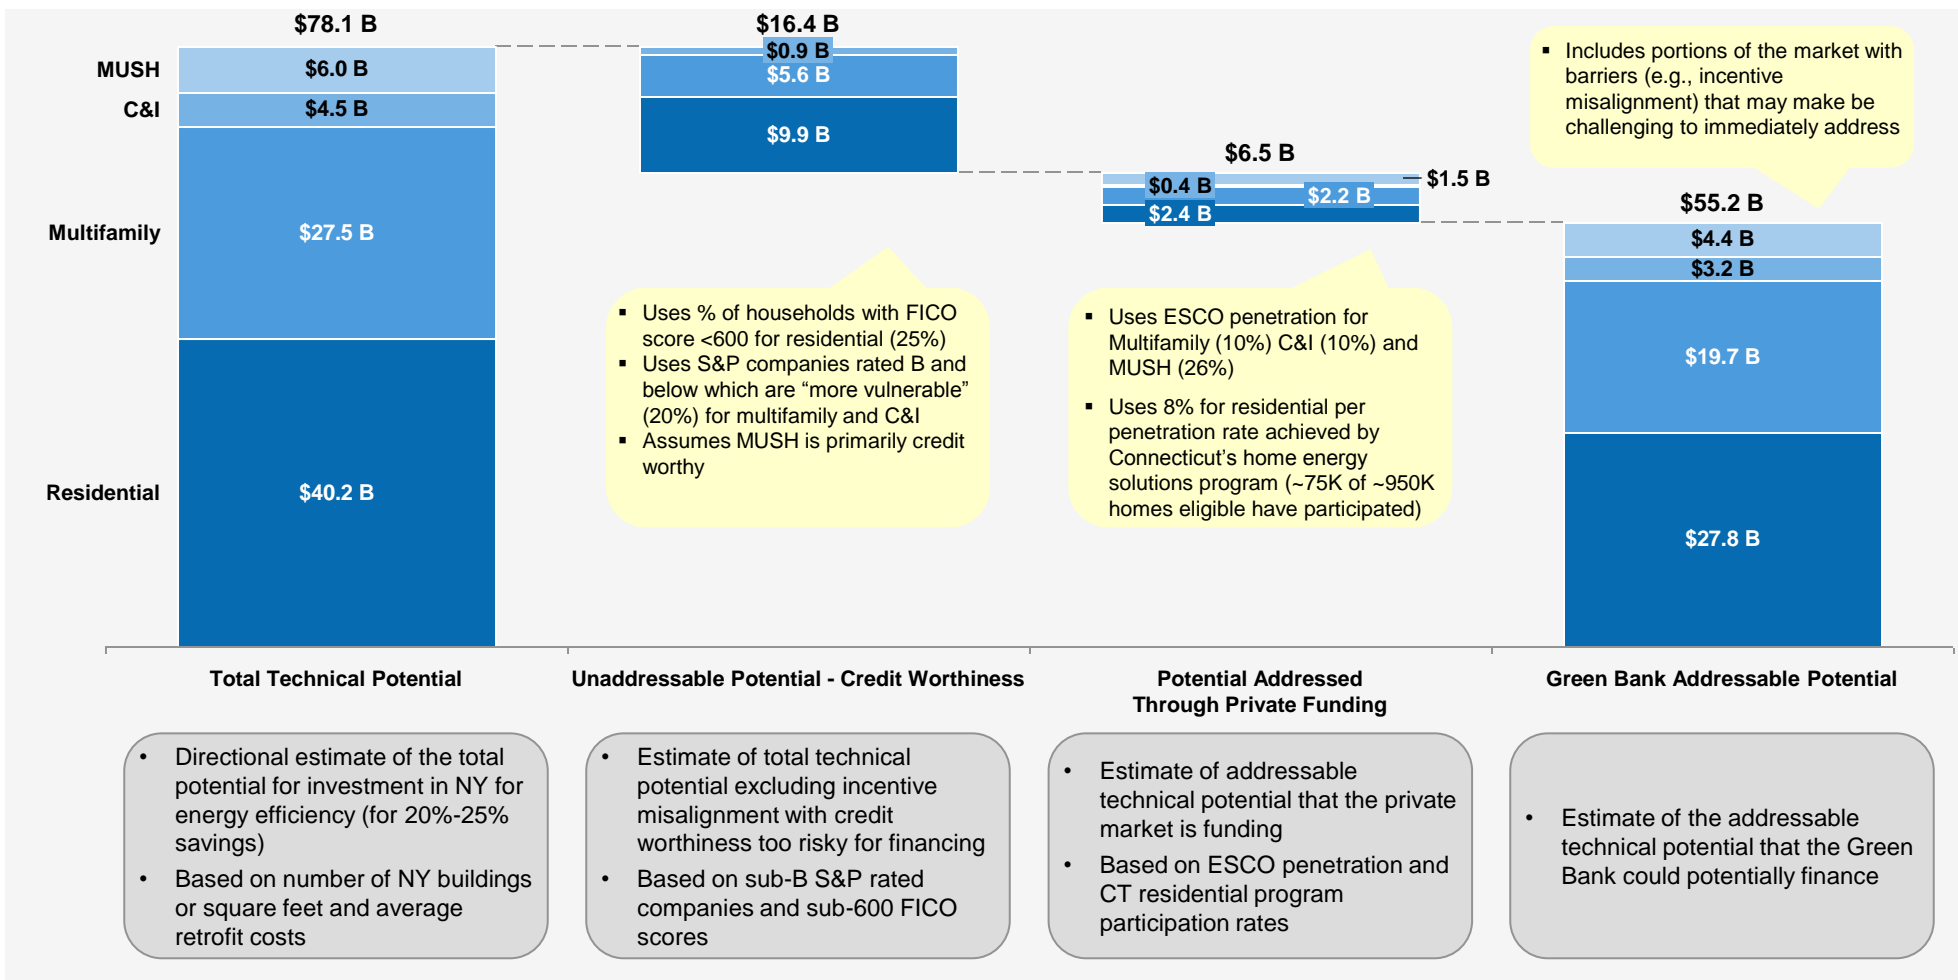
$78.1 B

MUSH
C&I
Multifamily
Residential

$6.0 B
$4.5 B
$27.5 B
$40.2 B

$16.4 B
$0.9 B
$5.6 B
$9.9 B

$6.5 B
$0.4 B
$2.2 B
$2.4 B
$1.5 B

$55.2 B
$4.4 B
$3.2 B
$19.7 B
$27.8 B

▪ Includes portions of the market with barriers (e.g., incentive misalignment) that may make be challenging to immediately address

▪ Uses % of households with FICO score <600 for residential (25%)
▪ Uses S&P companies rated B and below which are "more vulnerable" (20%) for multifamily and C&I
▪ Assumes MUSH is primarily credit worthy

▪ Uses ESCO penetration for Multifamily (10%) C&I (10%) and MUSH (26%)
▪ Uses 8% for residential per penetration rate achieved by Connecticut's home energy solutions program (~75K of ~950K homes eligible have participated)

Total Technical Potential
Unaddressable Potential - Credit Worthiness
Potential Addressed Through Private Funding
Green Bank Addressable Potential

• Directional estimate of the total potential for investment in NY for energy efficiency (for 20%-25% savings)
• Based on number of NY buildings or square feet and average retrofit costs

• Estimate of total technical potential excluding incentive misalignment with credit worthiness too risky for financing
• Based on sub-B S&P rated companies and sub-600 FICO scores

• Estimate of addressable technical potential that the private market is funding
• Based on ESCO penetration and CT residential program participation rates

• Estimate of the addressable technical potential that the Green Bank could potentially finance